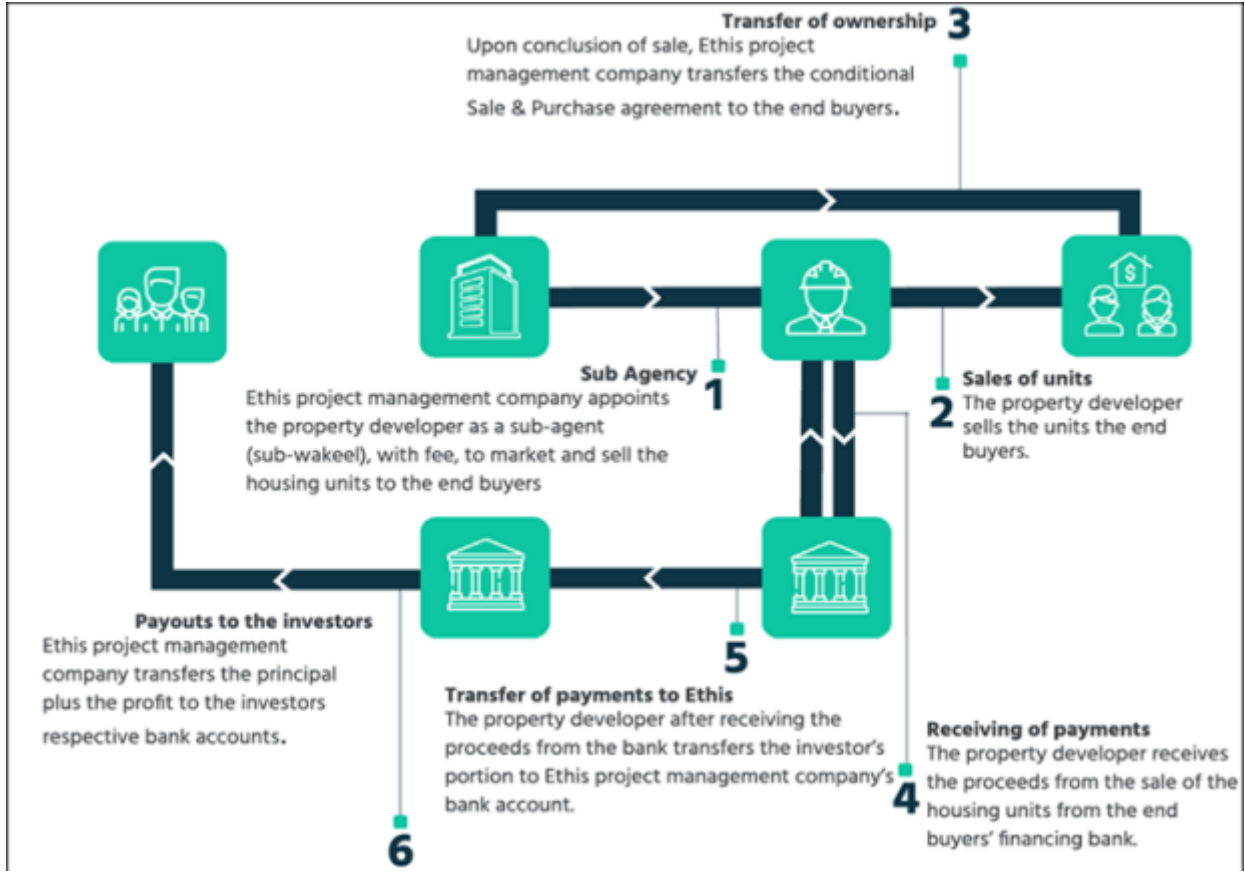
Transfer of ownership 3
Upon conclusion of sale, Ethis project management company transfers the conditional Sale & Purchase agreement to the end buyers.

Sub Agency 1
Ethis project management company appoints the property developer as a sub-agent (sub-wakeel), with fee, to market and sell the housing units to the end buyers

Sales of units 2
The property developer sells the units the end buyers.

Payouts to the investors
Ethis project management company transfers the principal plus the profit to the investors respective bank accounts.

5
Transfer of payments to Ethis
The property developer after receiving the proceeds from the bank transfers the investor's portion to Ethis project management company's bank account.

Receiving of payments
The property developer receives the proceeds from the sale of the housing units from the end buyers' financing bank.
4

6